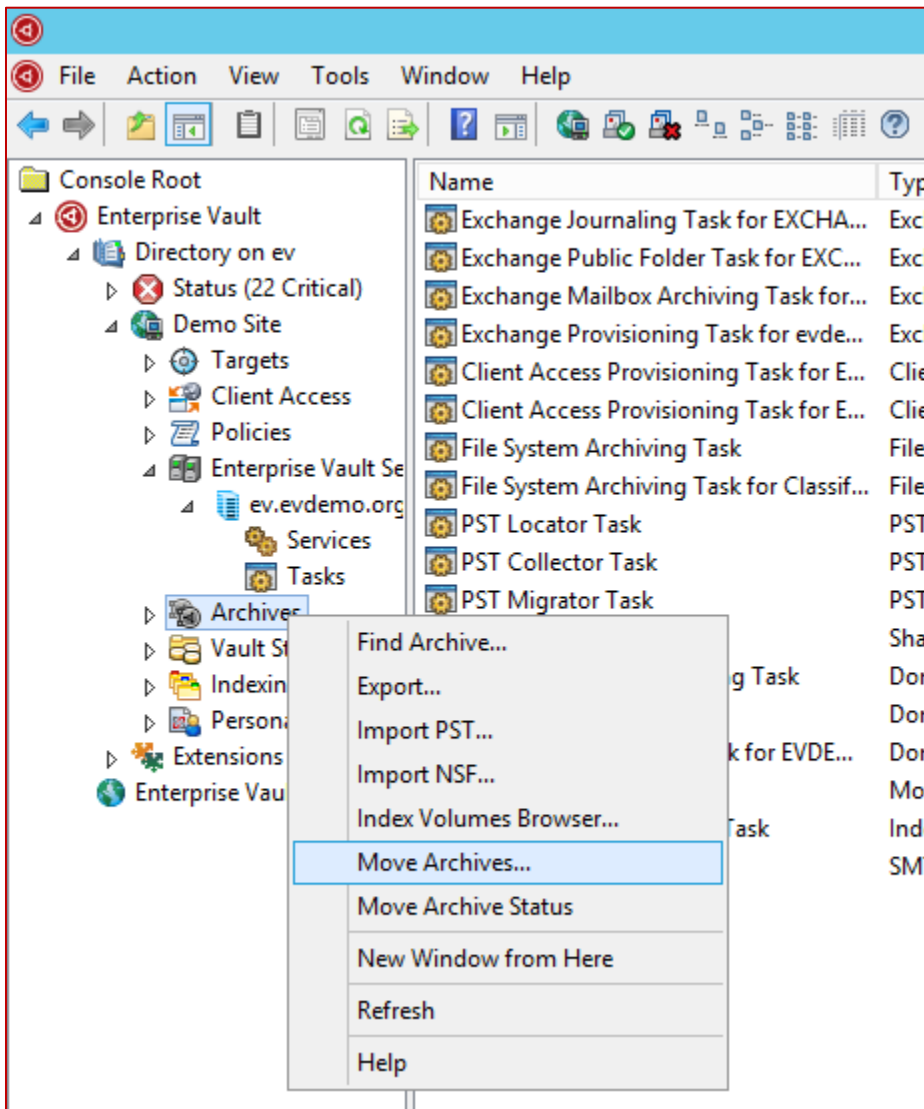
File Action View Tools Window Help

Console Root
Enterprise Vault
Directory on ev
Status (22 Critical)
Demo Site
Targets
Client Access
Policies
Enterprise Vault Se
ev.evdemo.org
Services
Tasks
Archives
Vault St
Indexin
Persona
Extensions
Enterprise Vau

| Name | Typ |
|---|---|
| Exchange Journaling Task for EXCHA... | Exc |
| Exchange Public Folder Task for EXC... | Exc |
| Exchange Mailbox Archiving Task for... | Exc |
| Exchange Provisioning Task for evde... | Exc |
| Client Access Provisioning Task for E... | Clie |
| Client Access Provisioning Task for E... | Clie |
| File System Archiving Task | File |
| File System Archiving Task for Classif... | File |
| PST Locator Task | PST |
| PST Collector Task | PST |
| PST Migrator Task | PST |
| | Sha |
| g Task | Dor |
| | Dor |
| k for EVDE... | Dor |
| | Mo |
| Task | Ind |
| | SM |

Find Archive...
Export...
Import PST...
Import NSF...
Index Volumes Browser...
Move Archives...
Move Archive Status
New Window from Here
Refresh
Help